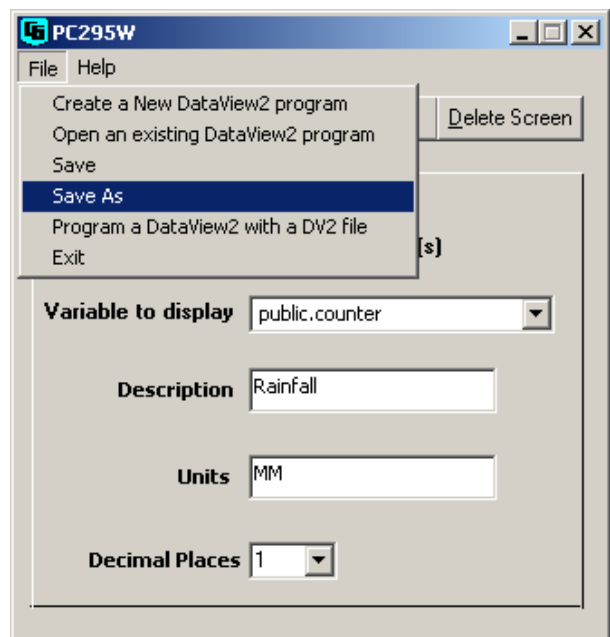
PC295W

File Help

Create a New DataView2 program
Open an existing DataView2 program
Save
Save As
Program a DataView2 with a DV2 file
Exit

Delete Screen

[s]

Variable to display public.counter

Description Rainfall

Units MM

Decimal Places 1